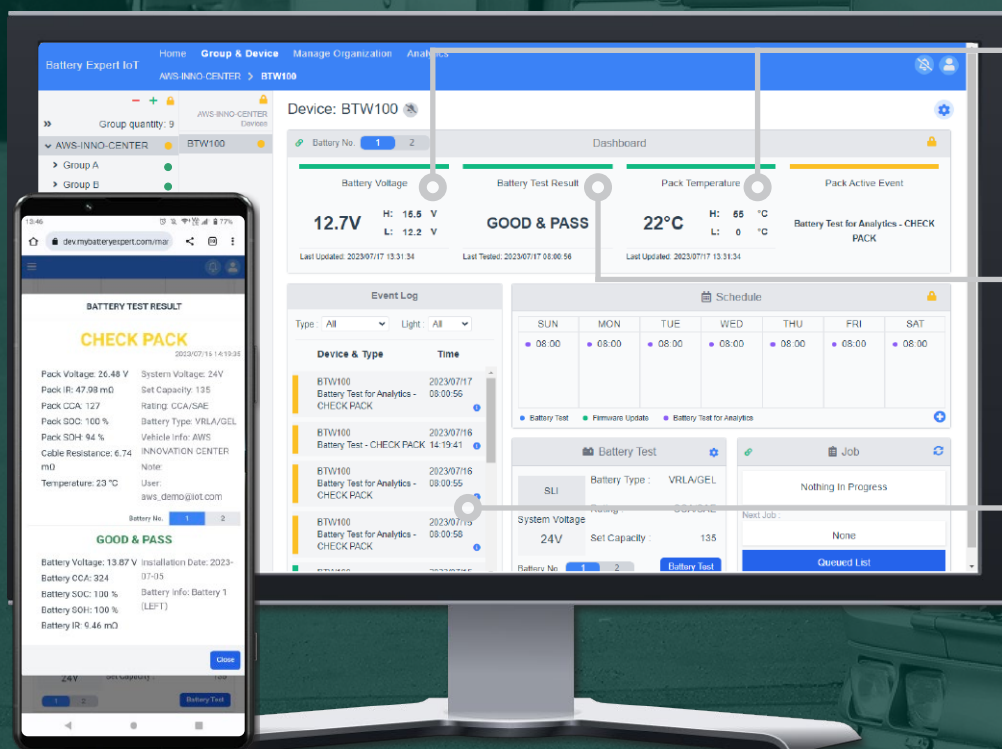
Battery Expert IoT
Home Group & Device Manage Organization Analytics
AWS-INNO-CENTER > BTW100

Group quantity: 9
AWS-INNO-CENTER
Group A
Group B
AWS-INNO-CENTER Devices
BTW100

Device: BTW100

Battery No. 1 2
Dashboard

Battery Voltage
12.7V H: 15.5 V L: 12.2 V
Last Updated: 2023/07/17 13:31:34

Battery Test Result
GOOD & PASS
Last Tested: 2023/07/17 08:00:56

Pack Temperature
22°C H: 55 °C L: 0 °C
Last Updated: 2023/07/17 13:31:34

Pack Active Event
Battery Test for Analytics - CHECK PACK

Event Log
Type : All Light : All
Device & Type Time
BTW100 Battery Test for Analytics - CHECK PACK 2023/07/17 08:00:56
BTW100 Battery Test - CHECK PACK 2023/07/16 14:19:41
BTW100 Battery Test for Analytics - CHECK PACK 2023/07/16 08:00:55
BTW100 Battery Test for Analytics - CHECK PACK 2023/07/15 08:00:58

Schedule
| SUN | MON | TUE | WED | THU | FRI | SAT |
|---|---|---|---|---|---|---|
| 08:00 | 08:00 | 08:00 | 08:00 | 08:00 | 08:00 | 08:00 |

Battery Test Firmware Update Battery Test for Analytics

Battery Test
SLI
Battery Type : VRLA/GEL
Rating : CCA/SAE
System Voltage
24V
Set Capacity : 135
Battery No. 1 2
Battery Test

Job
Nothing In Progress
Next Job :
None
Queued List

13:46 77%
dev.mybatteryexpert.com/mai
BATTERY TEST RESULT
CHECK PACK
2023/07/16 14:19:35
Pack Voltage: 26.48 V
Pack IR: 47.09 mΩ
Pack CCA: 127
Pack SOC: 100 %
Pack SOH: 94 %
Cable Resistance: 6.74 mΩ
Temperature: 23 °C
System Voltage: 24V
Set Capacity: 135
Rating: CCA/SAE
Battery Type: VRLA/GEL
Vehicle Info: AWS INNOVATION CENTER
Note:
User: aws_demo@iot.com
Battery No. 1 2
GOOD & PASS
Battery Voltage: 13.87 V
Battery CCA: 324
Battery SOC: 100 %
Battery SOH: 100 %
Battery IR: 9.46 mΩ
Installation Date: 2023-07-05
Battery Info: Battery 1 (LEFT)
Close
24V Set Capacity : 135
1 2 Battery Test